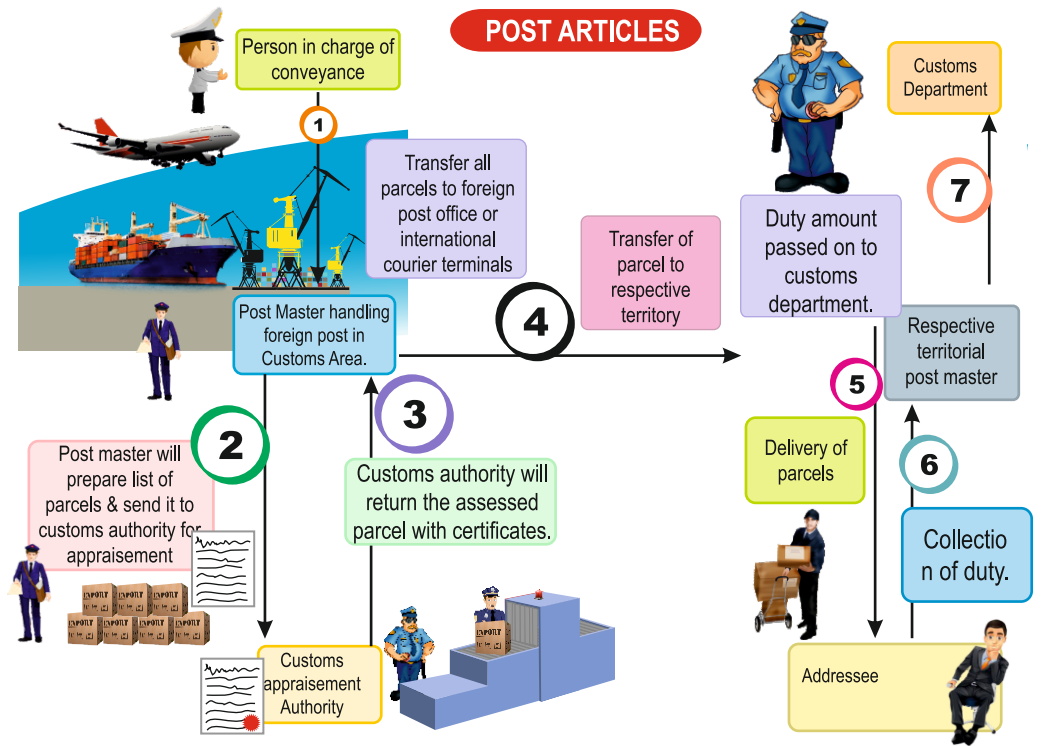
POST ARTICLES

Person in charge of conveyance

1

Transfer all parcels to foreign post office or international courier terminals

Post Master handling foreign post in Customs Area.

4

Transfer of parcel to respective territory

Duty amount passed on to customs department.

Customs Department

7

Respective territorial post master

5

2

3

Post master will prepare list of parcels & send it to customs authority for appraisement

Customs authority will return the assessed parcel with certificates.

Delivery of parcels

6

Collection of duty.

EXPORT

Customs appraisement Authority

Addressee